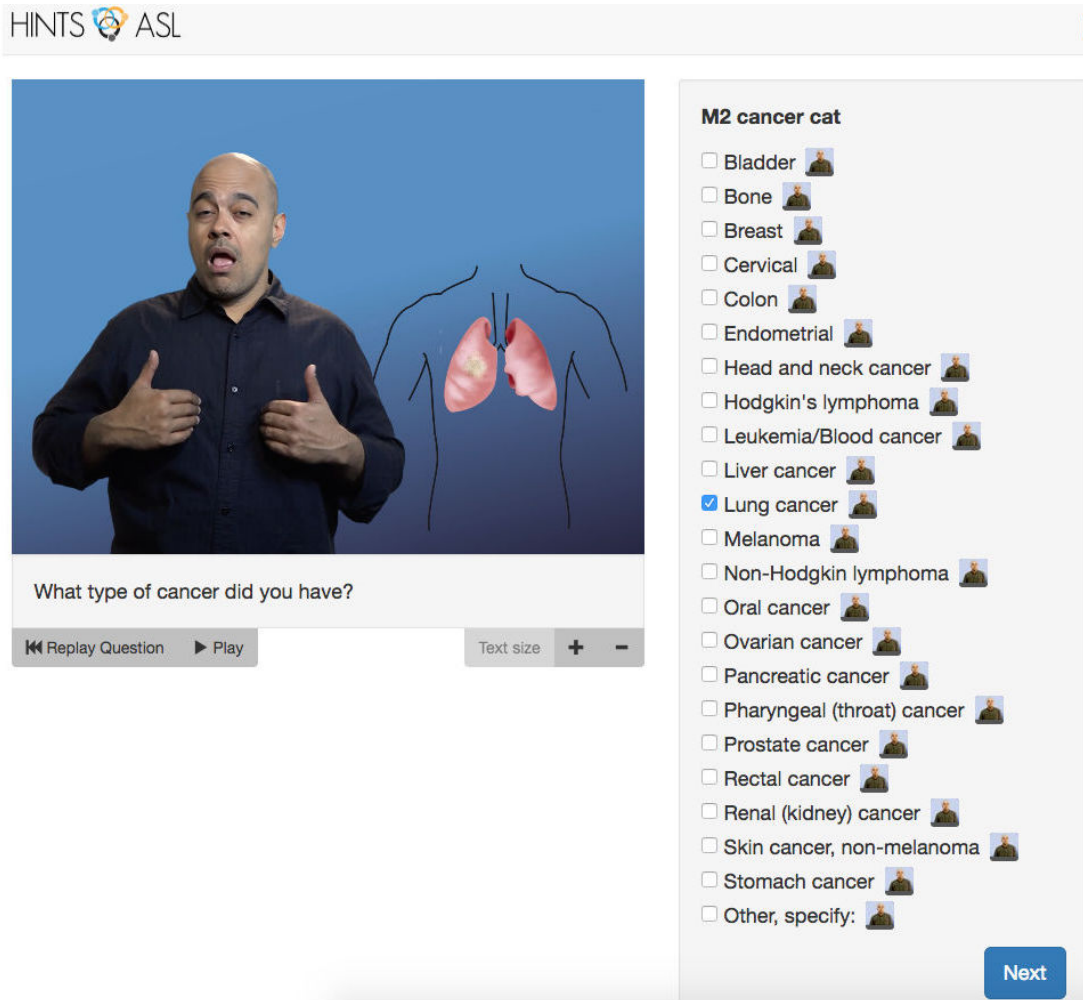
HINTS ASL

What type of cancer did you have?

Replay Question ▶ Play

Text size + −

M2 cancer cat

☐ Bladder
☐ Bone
☐ Breast
☐ Cervical
☐ Colon
☐ Endometrial
☐ Head and neck cancer
☐ Hodgkin's lymphoma
☐ Leukemia/Blood cancer
☐ Liver cancer
☑ Lung cancer
☐ Melanoma
☐ Non-Hodgkin lymphoma
☐ Oral cancer
☐ Ovarian cancer
☐ Pancreatic cancer
☐ Pharyngeal (throat) cancer
☐ Prostate cancer
☐ Rectal cancer
☐ Renal (kidney) cancer
☐ Skin cancer, non-melanoma
☐ Stomach cancer
☐ Other, specify:

Next